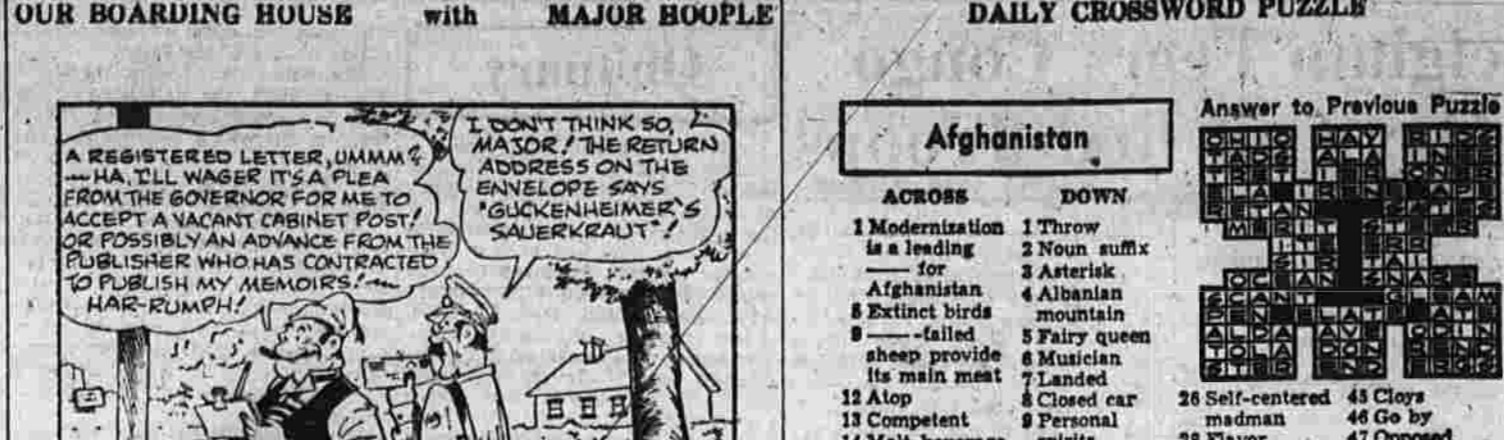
OUR BOARDING HOUSE with MAJOR HOOPLE

A REGISTERED LETTER, UMMM? —HA, I'LL WAGER IT'S A PLEA FROM THE GOVERNOR FOR ME TO ACCEPT A VACANT CABINET POST! OR POSSIBLY AN ADVANCE FROM THE PUBLISHER WHO HAS CONTRACTED TO PUBLISH MY MEMOIRS! —HAR-RUMPH!

I DON'T THINK SO, MAJOR! THE RETURN ADDRESS ON THE ENVELOPE SAYS "GUCKENHEIMER'S SAUERKRAUT"!

DAILY CROSSWORD PUZZLE

Afghanistan

ACROSS
1 Modernization is a leading —— for Afghanistan
5 Extinct birds
9 ——-failed sheep provide its main meat
12 Atop
13 Competent
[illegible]

DOWN
1 Throw
2 Noun suffix
3 Asterisk
4 Albanian mountain
5 Fairy queen
6 Musician
7 Landed
8 Closed car
9 Personal spirits

Answer to Previous Puzzle

26 Self-centered madman
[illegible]
45 Cloys
46 Go by
47 Opposed